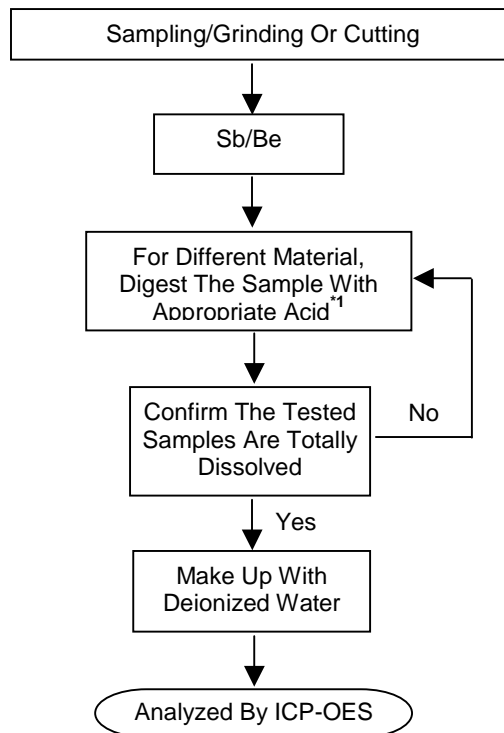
Sampling/Grinding Or Cutting

Sb/Be

For Different Material, Digest The Sample With Appropriate Acid$^{*1}$

Confirm The Tested Samples Are Totally Dissolved

No

Yes

Make Up With Deionized Water

Analyzed By ICP-OES